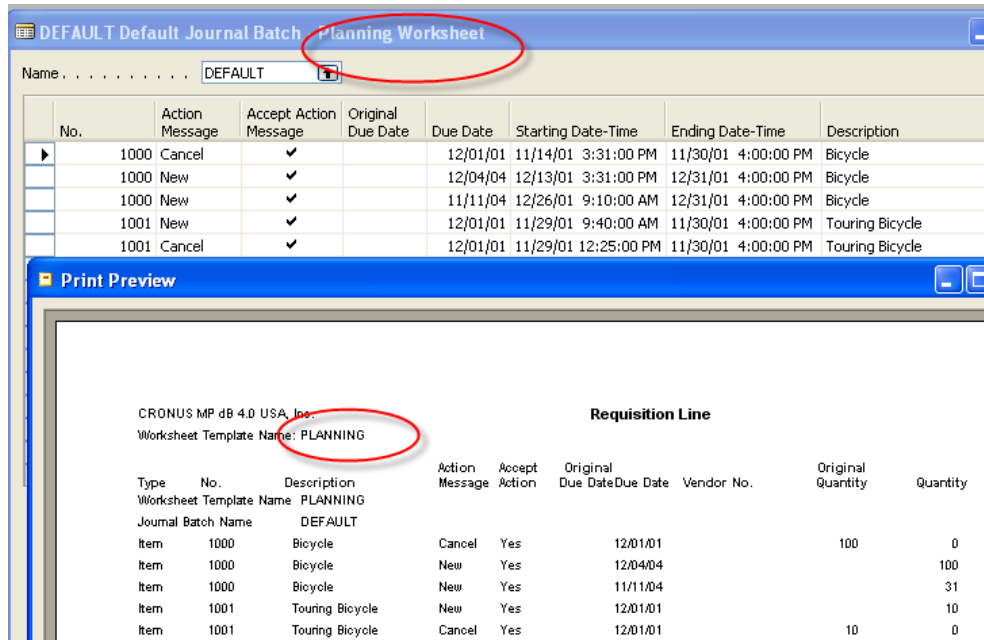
DEFAULT Default Journal Batch - Planning Worksheet

Name . . . . . . . . . . DEFAULT

| No. | Action Message | Accept Action Message | Original Due Date | Due Date | Starting Date-Time | Ending Date-Time | Description |
|---|---|---|---|---|---|---|---|
| 1000 | Cancel | ✔ | | 12/01/01 | 11/14/01 3:31:00 PM | 11/30/01 4:00:00 PM | Bicycle |
| 1000 | New | ✔ | | 12/04/04 | 12/13/01 3:31:00 PM | 12/31/01 4:00:00 PM | Bicycle |
| 1000 | New | ✔ | | 11/11/04 | 12/26/01 9:10:00 AM | 12/31/01 4:00:00 PM | Bicycle |
| 1001 | New | ✔ | | 12/01/01 | 11/29/01 9:40:00 AM | 11/30/01 4:00:00 PM | Touring Bicycle |
| 1001 | Cancel | ✔ | | 12/01/01 | 11/29/01 12:25:00 PM | 11/30/01 4:00:00 PM | Touring Bicycle |

Print Preview

CRONUS MP dB 4.0 USA, Inc.
Requisition Line
Worksheet Template Name: PLANNING

| Type | No. | Description | Action Message | Accept Action | Original Due Date | Due Date | Vendor No. | Original Quantity | Quantity |
|---|---|---|---|---|---|---|---|---|---|
| Worksheet Template Name | PLANNING | | | | | | | | |
| Journal Batch Name | DEFAULT | | | | | | | | |
| Item | 1000 | Bicycle | Cancel | Yes | | 12/01/01 | | 100 | 0 |
| Item | 1000 | Bicycle | New | Yes | | 12/04/04 | | | 100 |
| Item | 1000 | Bicycle | New | Yes | | 11/11/04 | | | 31 |
| Item | 1001 | Touring Bicycle | New | Yes | | 12/01/01 | | | 10 |
| Item | 1001 | Touring Bicycle | Cancel | Yes | | 12/01/01 | | 10 | 0 |